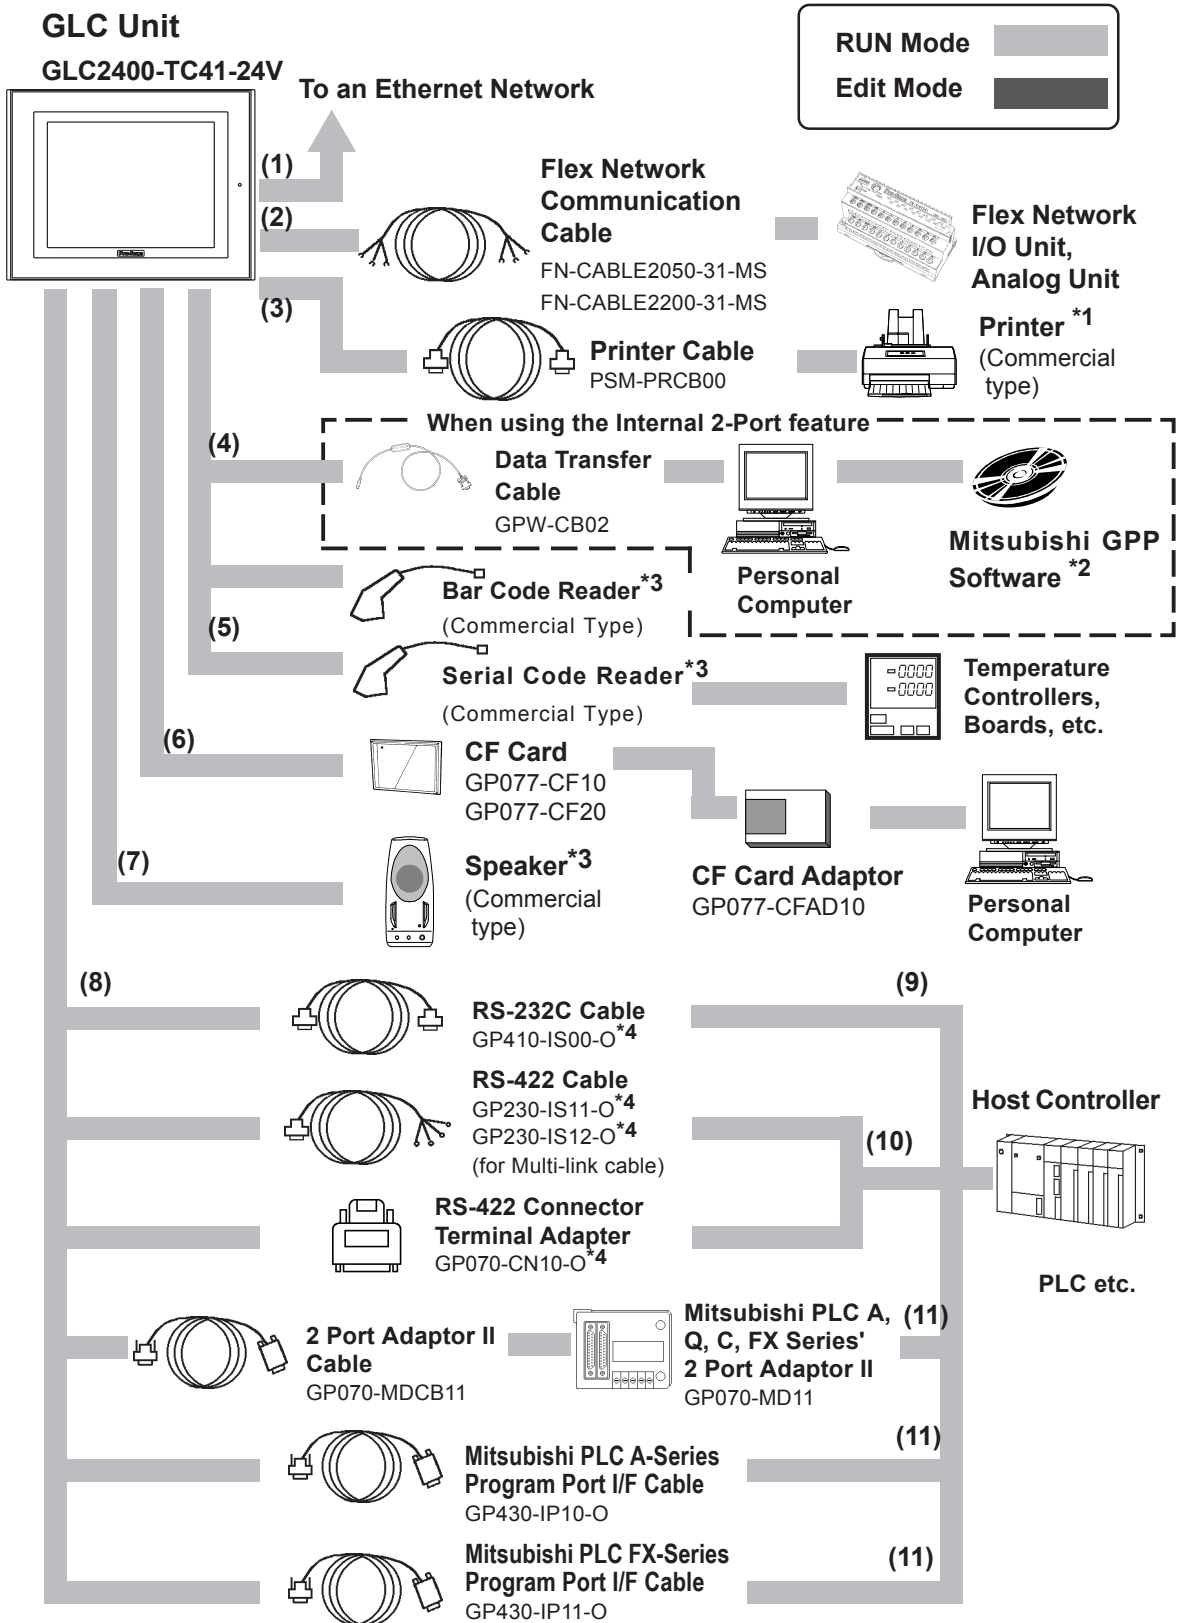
GLC Unit

GLC2400-TC41-24V

To an Ethernet Network

RUN Mode

Edit Mode

(1)

(2)

Flex Network Communication Cable
FN-CABLE2050-31-MS
FN-CABLE2200-31-MS

Flex Network I/O Unit, Analog Unit

(3)

Printer Cable
PSM-PRCB00

Printer $^{*1}$
(Commercial type)

When using the Internal 2-Port feature

(4)

Data Transfer Cable
GPW-CB02

Personal Computer

Mitsubishi GPP Software $^{*2}$

Bar Code Reader $^{*3}$
(Commercial Type)

(5)

Serial Code Reader $^{*3}$
(Commercial Type)

Temperature Controllers, Boards, etc.

(6)

CF Card
GP077-CF10
GP077-CF20

CF Card Adaptor
GP077-CFAD10

Personal Computer

(7)

Speaker $^{*3}$
(Commercial type)

(8)

RS-232C Cable
GP410-IS00-O $^{*4}$

(9)

RS-422 Cable
GP230-IS11-O $^{*4}$
GP230-IS12-O $^{*4}$
(for Multi-link cable)

(10)

Host Controller

RS-422 Connector Terminal Adapter
GP070-CN10-O $^{*4}$

PLC etc.

2 Port Adaptor II Cable
GP070-MDCB11

Mitsubishi PLC A, Q, C, FX Series' 2 Port Adaptor II
GP070-MD11

(11)

Mitsubishi PLC A-Series Program Port I/F Cable
GP430-IP10-O

(11)

Mitsubishi PLC FX-Series Program Port I/F Cable
GP430-IP11-O

(11)